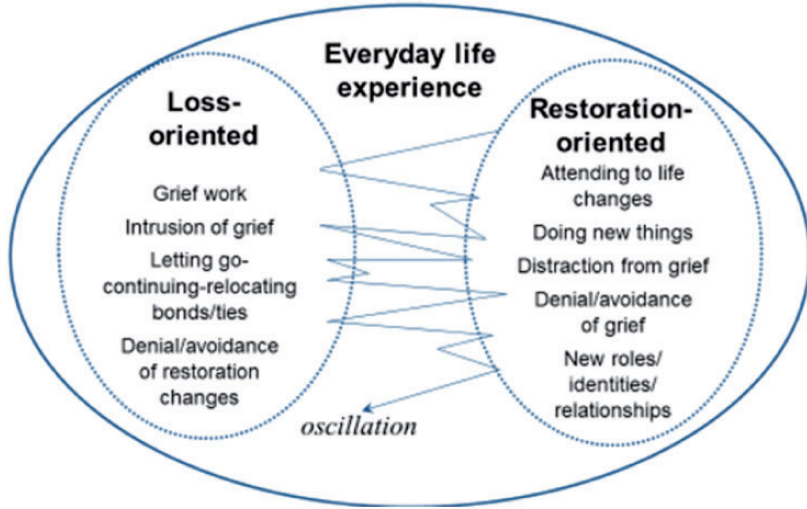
Everyday life experience

Loss-oriented

Grief work

Intrusion of grief

Letting go-continuing-relocating bonds/ties

Denial/avoidance of restoration changes

Restoration-oriented

Attending to life changes

Doing new things

Distraction from grief

Denial/avoidance of grief

New roles/ identities/ relationships

oscillation